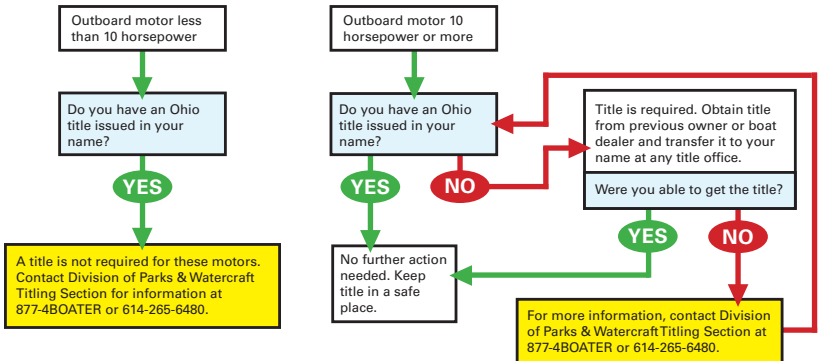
Outboard motor less than 10 horsepower

Do you have an Ohio title issued in your name?

YES

A title is not required for these motors. Contact Division of Parks & Watercraft Titling Section for information at 877-4BOATER or 614-265-6480.

Outboard motor 10 horsepower or more

Do you have an Ohio title issued in your name?

YES

NO

No further action needed. Keep title in a safe place.

Title is required. Obtain title from previous owner or boat dealer and transfer it to your name at any title office.

Were you able to get the title?

YES

NO

For more information, contact Division of Parks & Watercraft Titling Section at 877-4BOATER or 614-265-6480.